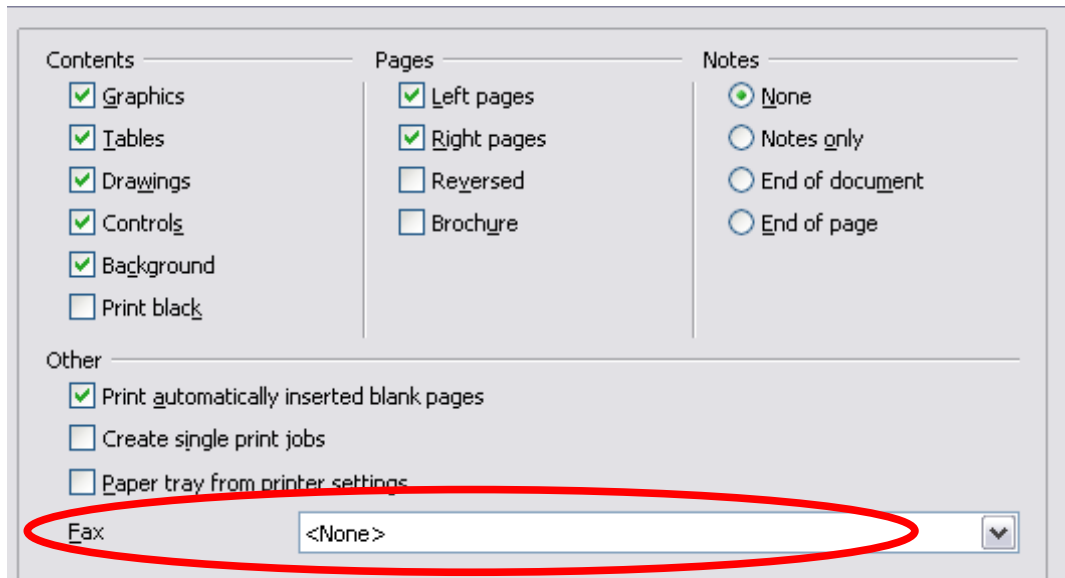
Contents
Graphics
Tables
Drawings
Controls
Background
Print black

Pages
Left pages
Right pages
Reversed
Brochure

Notes
None
Notes only
End of document
End of page

Other
Print automatically inserted blank pages
Create single print jobs
Paper tray from printer settings
Fax
<None>